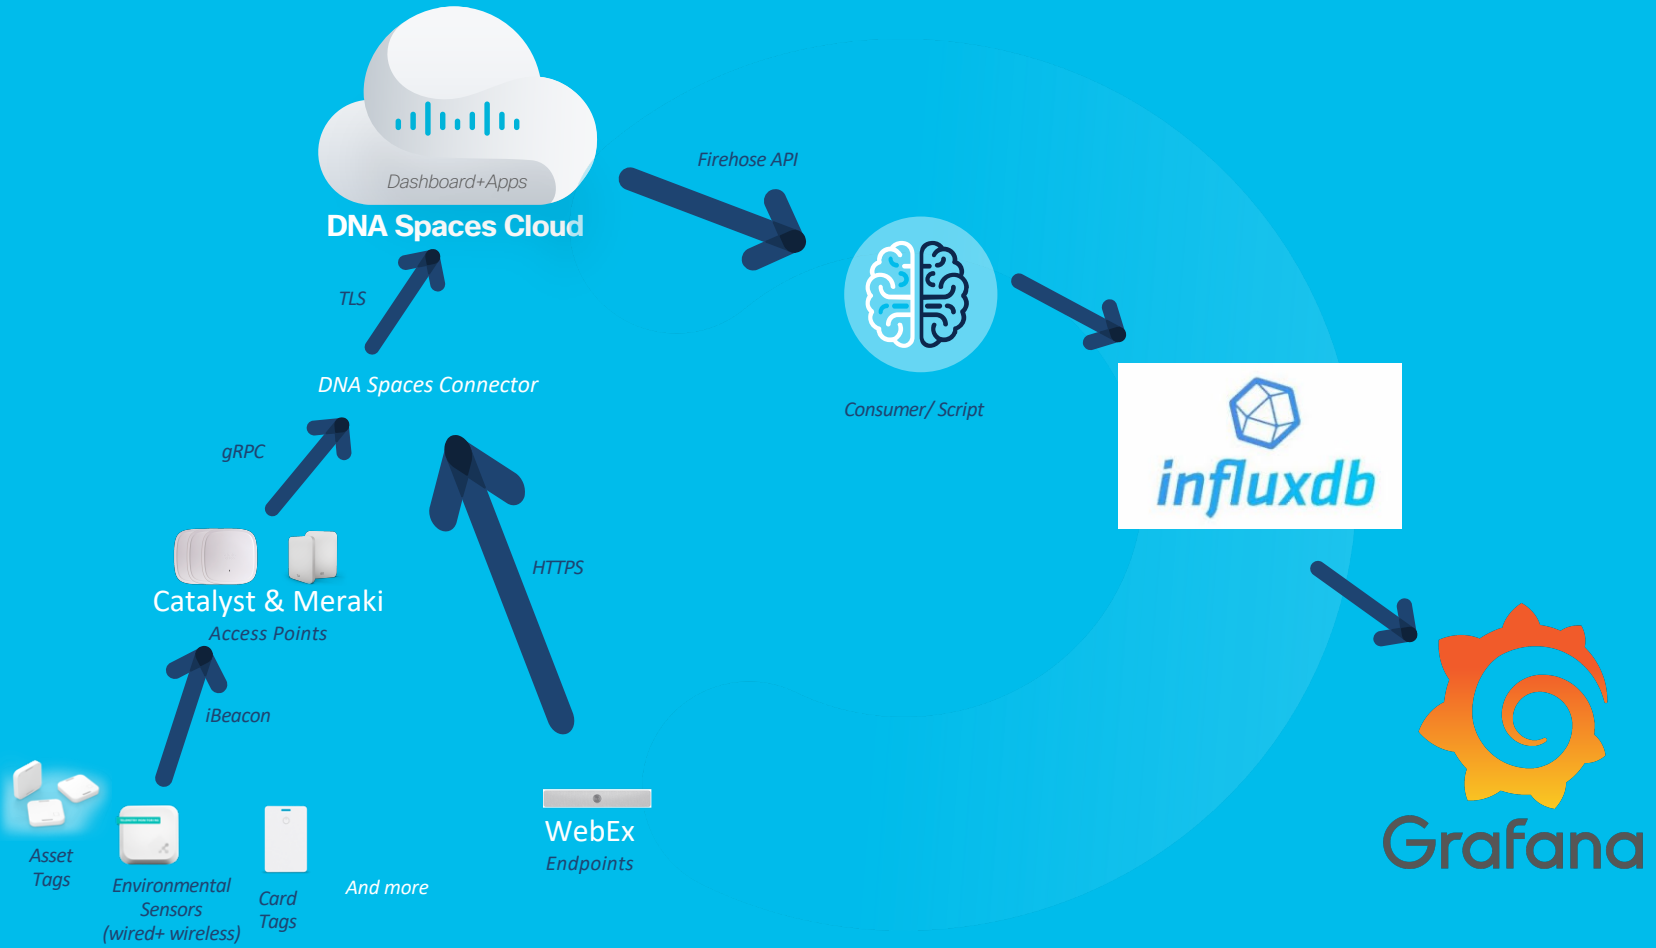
Dashboard+Apps
DNA Spaces Cloud

Firehose API

TLS

DNA Spaces Connector

Consumer/ Script

influxdb

gRPC

HTTPS

Catalyst & Meraki
Access Points

iBeacon

Grafana

Asset Tags

Environmental Sensors (wired+ wireless)

Card Tags

And more

WebEx
Endpoints